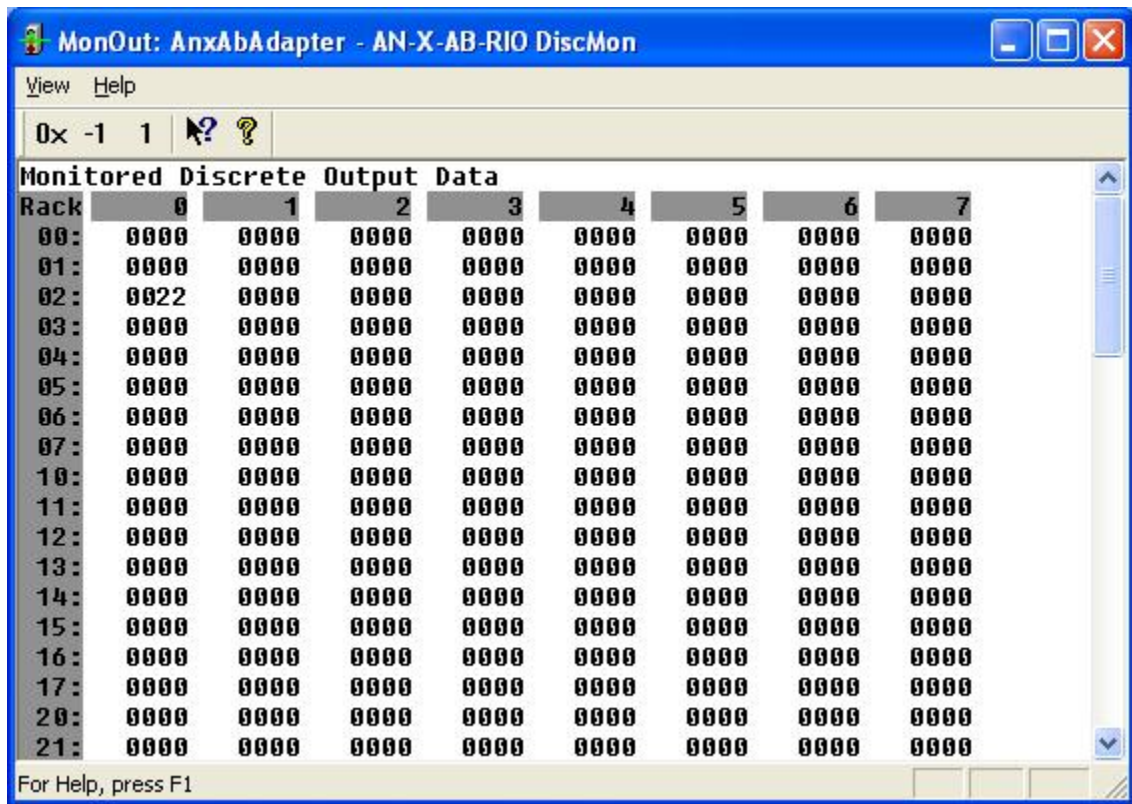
MonOut: AnxAbAdapter - AN-X-AB-RIO DiscMon

View Help

0x -1 1

Monitored Discrete Output Data

| Rack | 0 | 1 | 2 | 3 | 4 | 5 | 6 | 7 |
|---|---|---|---|---|---|---|---|---|
| 00: | 0000 | 0000 | 0000 | 0000 | 0000 | 0000 | 0000 | 0000 |
| 01: | 0000 | 0000 | 0000 | 0000 | 0000 | 0000 | 0000 | 0000 |
| 02: | 0022 | 0000 | 0000 | 0000 | 0000 | 0000 | 0000 | 0000 |
| 03: | 0000 | 0000 | 0000 | 0000 | 0000 | 0000 | 0000 | 0000 |
| 04: | 0000 | 0000 | 0000 | 0000 | 0000 | 0000 | 0000 | 0000 |
| 05: | 0000 | 0000 | 0000 | 0000 | 0000 | 0000 | 0000 | 0000 |
| 06: | 0000 | 0000 | 0000 | 0000 | 0000 | 0000 | 0000 | 0000 |
| 07: | 0000 | 0000 | 0000 | 0000 | 0000 | 0000 | 0000 | 0000 |
| 10: | 0000 | 0000 | 0000 | 0000 | 0000 | 0000 | 0000 | 0000 |
| 11: | 0000 | 0000 | 0000 | 0000 | 0000 | 0000 | 0000 | 0000 |
| 12: | 0000 | 0000 | 0000 | 0000 | 0000 | 0000 | 0000 | 0000 |
| 13: | 0000 | 0000 | 0000 | 0000 | 0000 | 0000 | 0000 | 0000 |
| 14: | 0000 | 0000 | 0000 | 0000 | 0000 | 0000 | 0000 | 0000 |
| 15: | 0000 | 0000 | 0000 | 0000 | 0000 | 0000 | 0000 | 0000 |
| 16: | 0000 | 0000 | 0000 | 0000 | 0000 | 0000 | 0000 | 0000 |
| 17: | 0000 | 0000 | 0000 | 0000 | 0000 | 0000 | 0000 | 0000 |
| 20: | 0000 | 0000 | 0000 | 0000 | 0000 | 0000 | 0000 | 0000 |
| 21: | 0000 | 0000 | 0000 | 0000 | 0000 | 0000 | 0000 | 0000 |

For Help, press F1